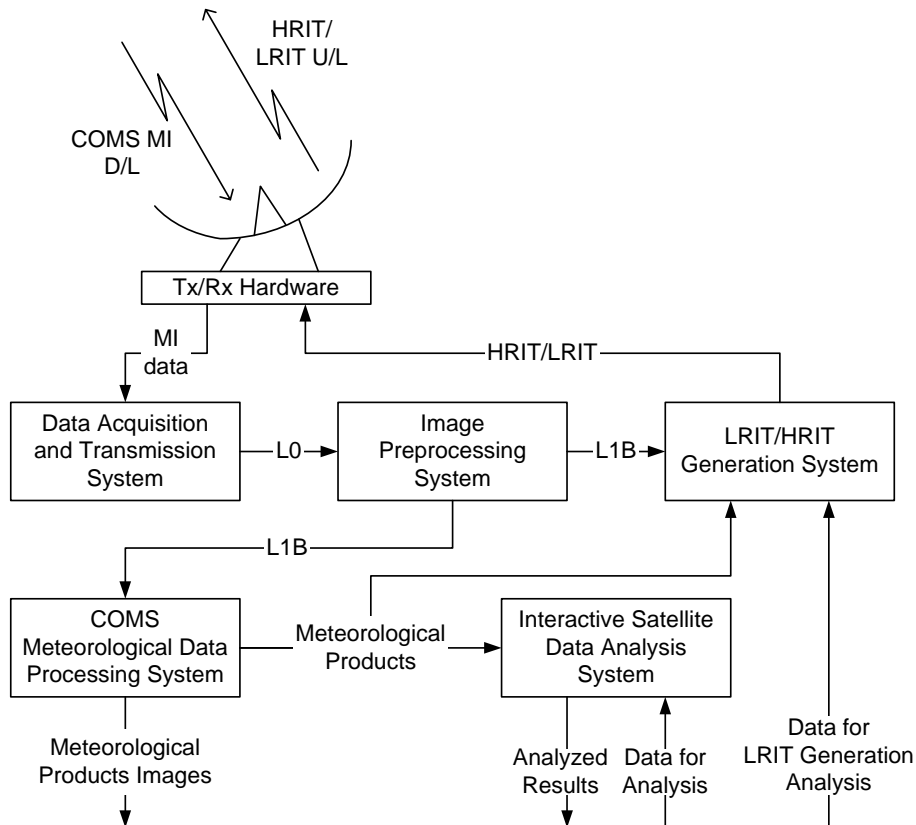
HRIT/
LRIT U/L

COMS MI
D/L

Tx/Rx Hardware

MI
data

HRIT/LRIT

Data Acquisition and Transmission System

L0

Image Preprocessing System

L1B

LRIT/HRIT Generation System

L1B

COMS Meteorological Data Processing System

Meteorological Products

Interactive Satellite Data Analysis System

Meteorological Products Images

Analyzed Results

Data for Analysis

Data for LRIT Generation Analysis